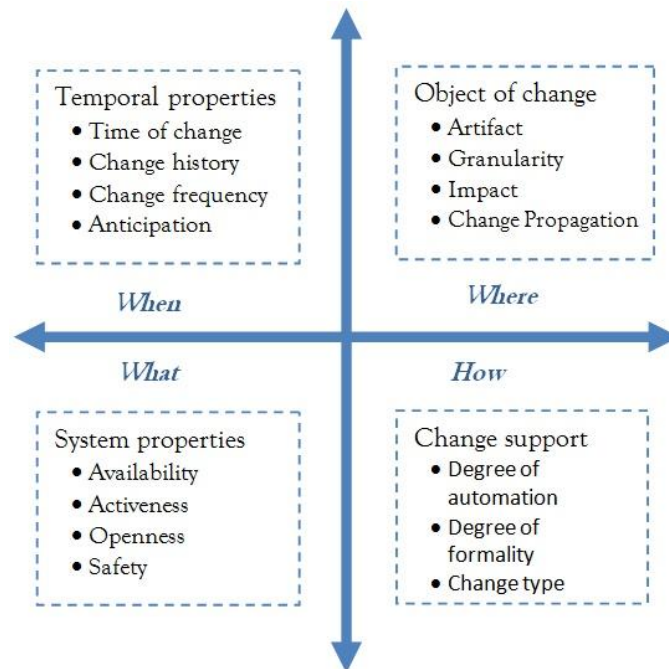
Temporal properties
• Time of change
• Change history
• Change frequency
• Anticipation

Object of change
• Artifact
• Granularity
• Impact
• Change Propagation

When

Where

What

How

System properties
• Availability
• Activeness
• Openness
• Safety

Change support
• Degree of automation
• Degree of formality
• Change type